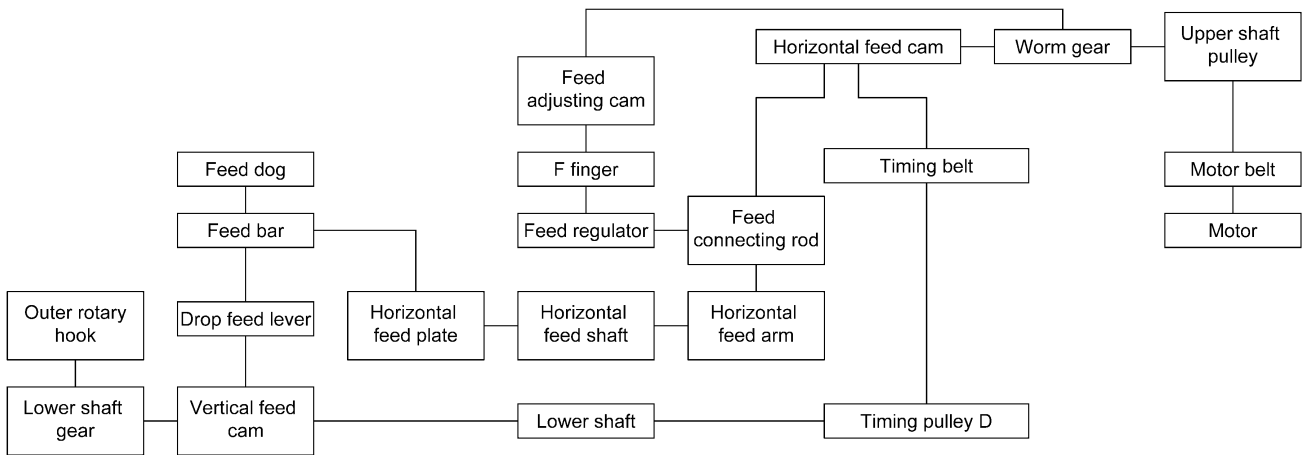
Horizontal feed cam

Worm gear

Upper shaft pulley

Feed adjusting cam

Feed dog

F finger

Timing belt

Motor belt

Feed bar

Feed regulator

Feed connecting rod

Motor

Outer rotary hook

Drop feed lever

Horizontal feed plate

Horizontal feed shaft

Horizontal feed arm

Lower shaft gear

Vertical feed cam

Lower shaft

Timing pulley D